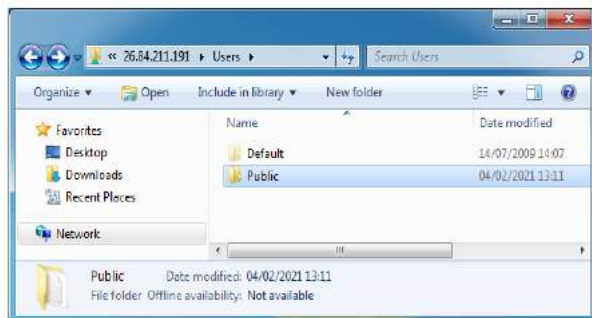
« 26.84.211.191 ▸ Users ▸

Search Users

Organize ▾ Open Include in library ▾ New folder

Favorites
Desktop
Downloads
Recent Places

Network

| Name | Date modified |
|---|---|
| Default | 14/07/2009 14:07 |
| Public | 04/02/2021 13:11 |

Public Date modified: 04/02/2021 13:11
File folder Offline availability: Not available